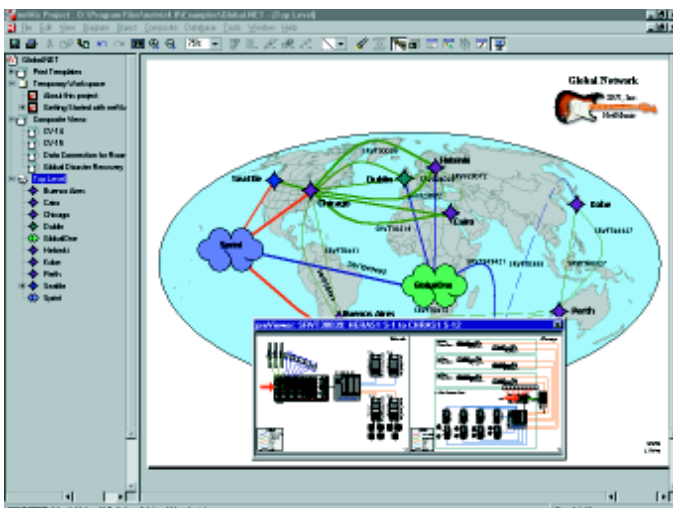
netViz Project - D:\Program Files\netViz\Examples\GlobalNET - [Top Level]

File Edit View Diagram Object Composite Database Tools Window Help

75%

GlobalNET
Post Templates
Temporary Workspace
About this project
Getting Started with netViz
Composite Views
CV-14
CV-15
Data Connection for Router
Global Disaster Recovery
Top Level
Buenos Aires
Cairo
Chicago
Dublin
GlobalOne
Helsinki
Kobe
Perth
Seattle
Sprint

Global Network
SHV, Inc.
NetVision

Seattle
Chicago
Dublin
Helsinki
Cairo
Kobe
Sprint
GlobalOne
Buenos Aires
Perth

netViewer: SHVT3003E HERAS1 S-1 to CHRGS1 S-12

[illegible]